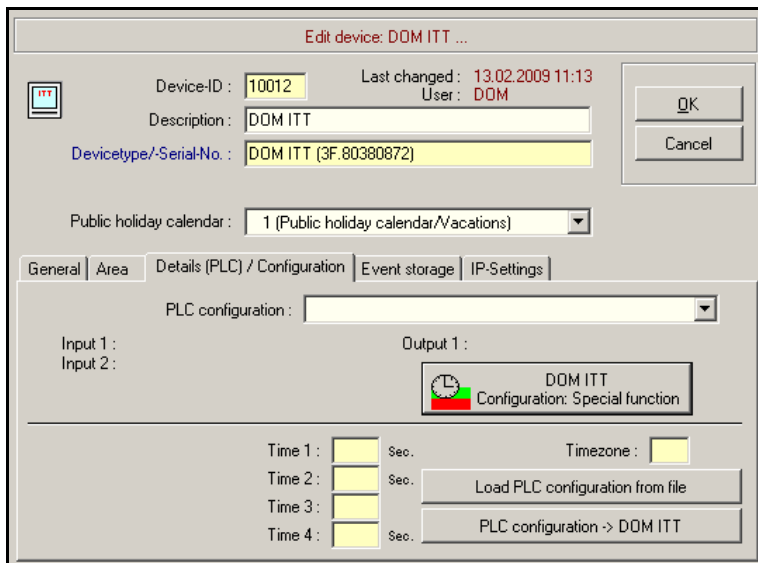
Edit device: DOM ITT ...

ITT

Device-ID : 10012

Last changed : 13.02.2009 11:13
User : DOM

Description : DOM ITT

Devicetype/-Serial-No. : DOM ITT (3F.80380872)

OK

Cancel

Public holiday calendar : 1 (Public holiday calendar/Vacations)

General | Area | Details (PLC) / Configuration | Event storage | IP-Settings

PLC configuration :

Input 1 :
Input 2 :

Output 1 :

DOM ITT
Configuration: Special function

Time 1 : Sec.
Time 2 : Sec.
Time 3 :
Time 4 : Sec.

Timezone :

Load PLC configuration from file

PLC configuration -> DOM ITT